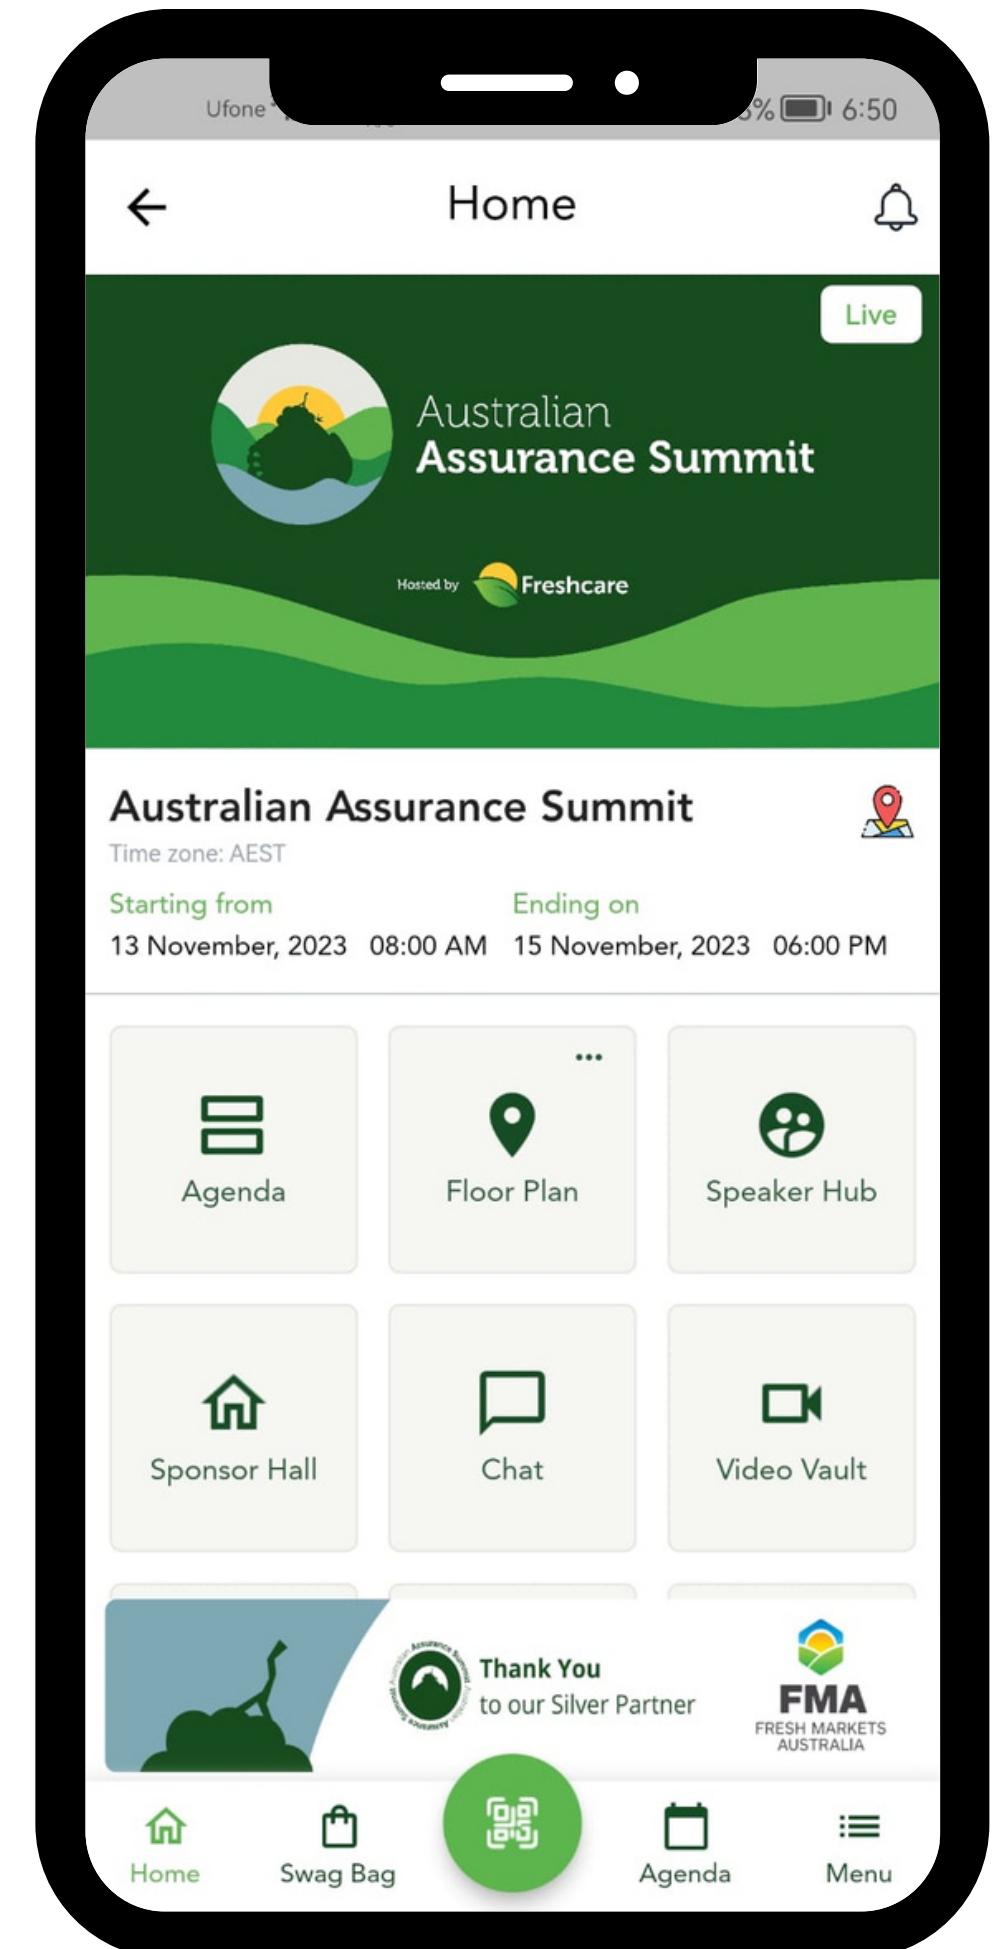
Ufone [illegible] 3% 6:50

Home

Live

Australian
Assurance Summit

Hosted by Freshcare

Australian Assurance Summit
Time zone: AEST

Starting from
13 November, 2023 08:00 AM

Ending on
15 November, 2023 06:00 PM

Agenda

Floor Plan

Speaker Hub

Sponsor Hall

Chat

Video Vault

Thank You
to our Silver Partner

FMA
FRESH MARKETS AUSTRALIA

Home

Swag Bag

Agenda

Menu